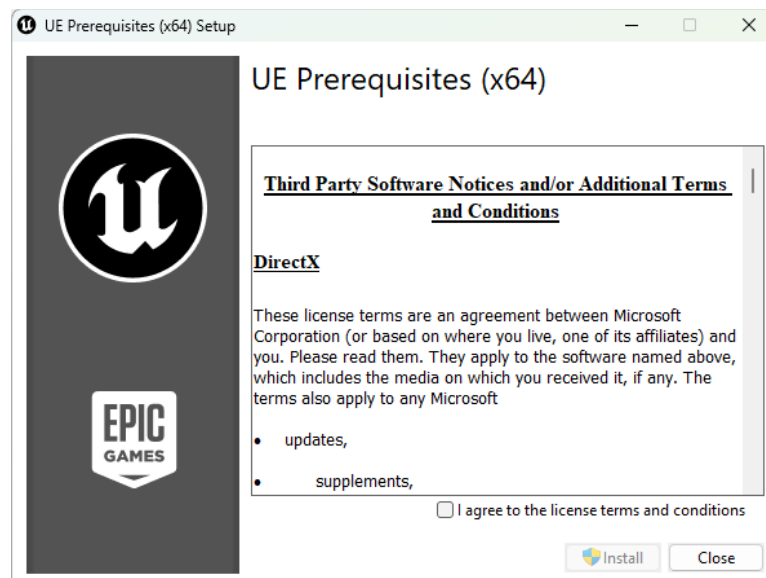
UE Prerequisites (x64) Setup

UE Prerequisites (x64)

EPIC GAMES

Third Party Software Notices and/or Additional Terms and Conditions

DirectX

These license terms are an agreement between Microsoft Corporation (or based on where you live, one of its affiliates) and you. Please read them. They apply to the software named above, which includes the media on which you received it, if any. The terms also apply to any Microsoft

• updates,

• supplements,

I agree to the license terms and conditions

Install

Close